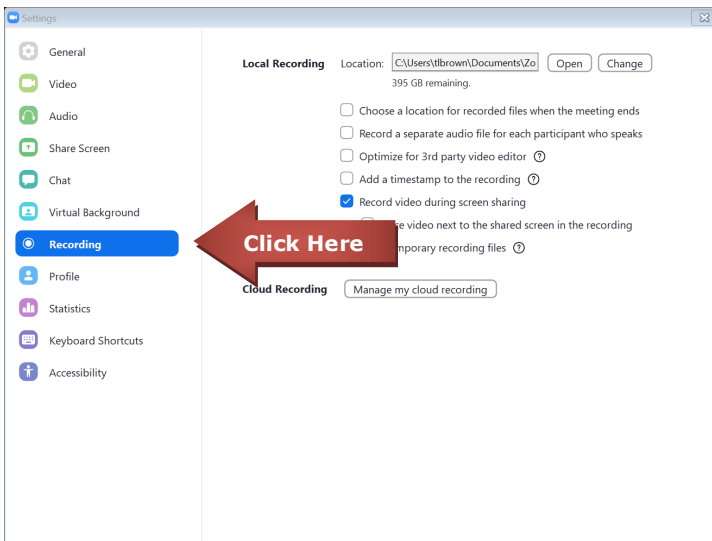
Settings

General
Video
Audio
Share Screen
Chat
Virtual Background
Recording
Profile
Statistics
Keyboard Shortcuts
Accessibility

Local Recording Location: C:\Users\tlbrown\Documents\Zo Open Change
395 GB remaining.

Choose a location for recorded files when the meeting ends
Record a separate audio file for each participant who speaks
Optimize for 3rd party video editor ?
Add a timestamp to the recording ?
Record video during screen sharing
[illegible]e video next to the shared screen in the recording
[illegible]mporary recording files ?

Click Here

Cloud Recording Manage my cloud recording